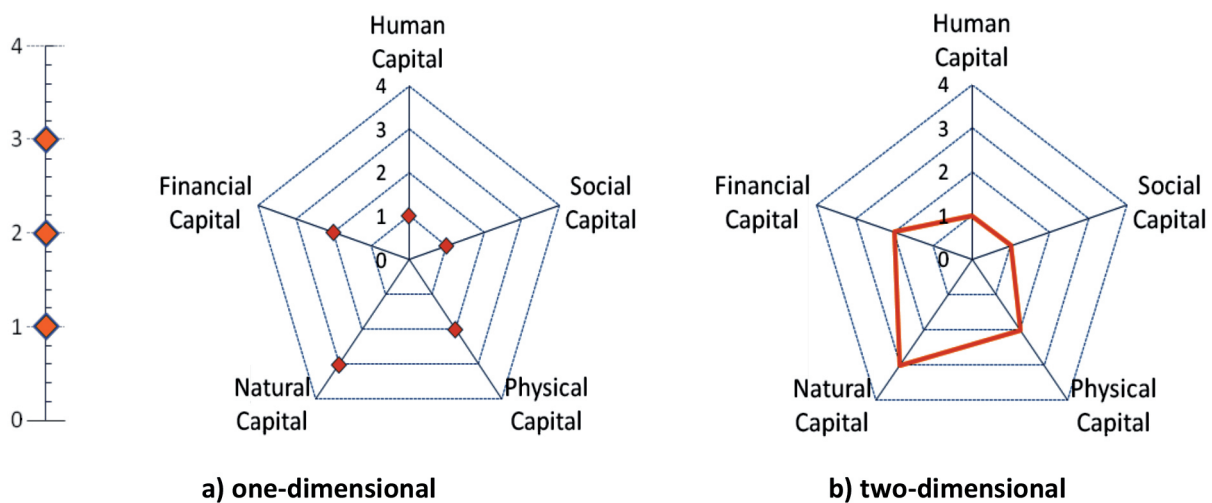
4
3
2
1
0

Human Capital
4
3
2
1
0
Social Capital
Physical Capital
Natural Capital
Financial Capital

Human Capital
4
3
2
1
0
Social Capital
Physical Capital
Natural Capital
Financial Capital

a) one-dimensional

b) two-dimensional